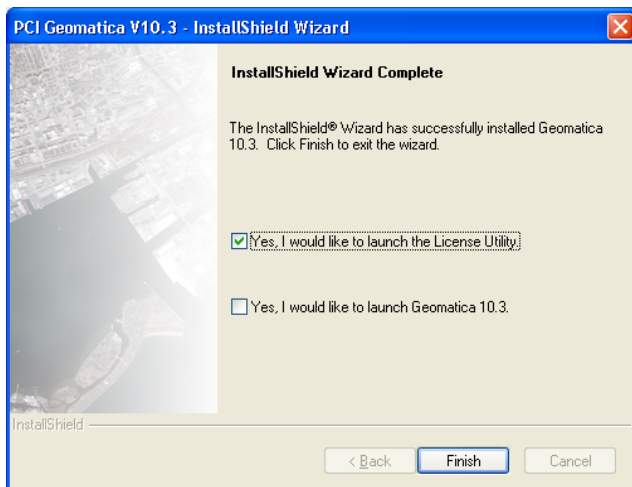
PCI Geomatica V10.3 - InstallShield Wizard

InstallShield Wizard Complete

The InstallShield® Wizard has successfully installed Geomatica 10.3. Click Finish to exit the wizard.

Yes, I would like to launch the License Utility.

Yes, I would like to launch Geomatica 10.3.

InstallShield

< Back
Finish
Cancel